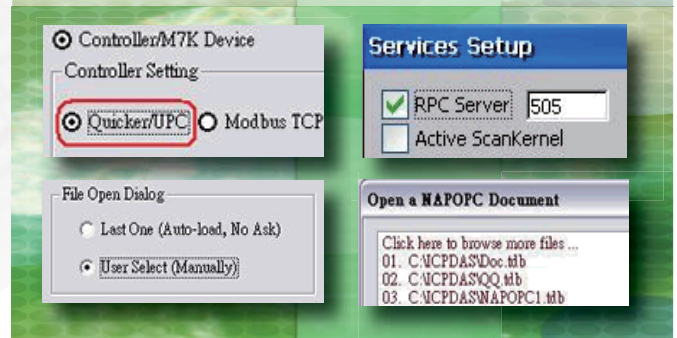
Controller/M7K Device

Controller Setting

Quicker/UPC Modbus TCP

Services Setup

RPC Server 505

Active ScanKernel

File Open Dialog

Last One (Auto-load, No Ask)

User Select (Manually)

Open a NAPOPC Document

Click here to browse more files ...
01. C:\ICPDAS\Doc.tdb
02. C:\ICPDAS\QQ.tdb
03. C:\ICPDAS\NAPOPC1.tdb